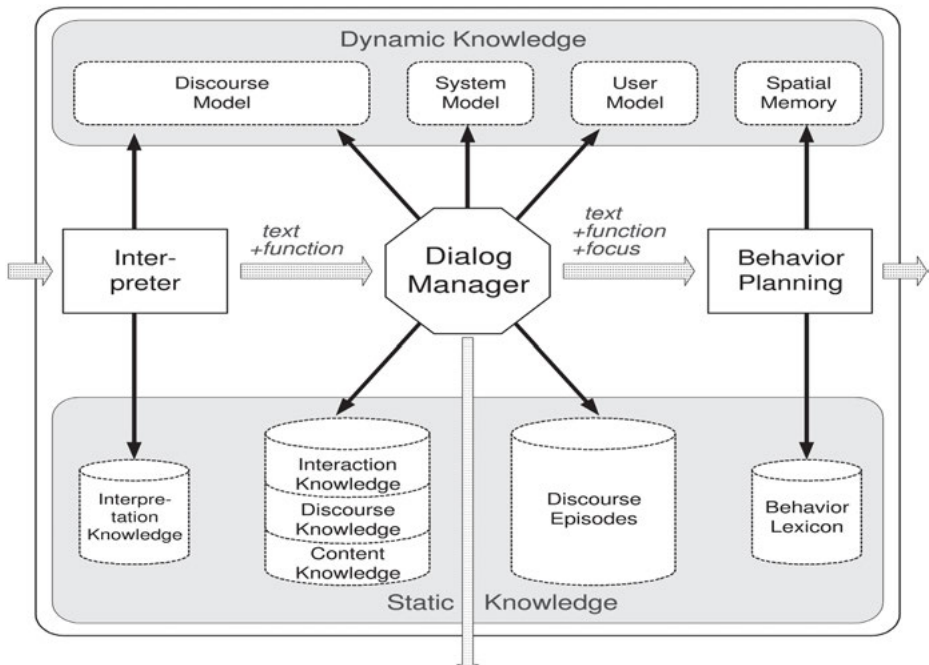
Dynamic Knowledge

Discourse Model

System Model

User Model

Spatial Memory

Interpreter

text +function

Dialog Manager

text +function +focus

Behavior Planning

Interpretation Knowledge

Interaction Knowledge

Discourse Knowledge

Content Knowledge

Discourse Episodes

Behavior Lexicon

Static Knowledge